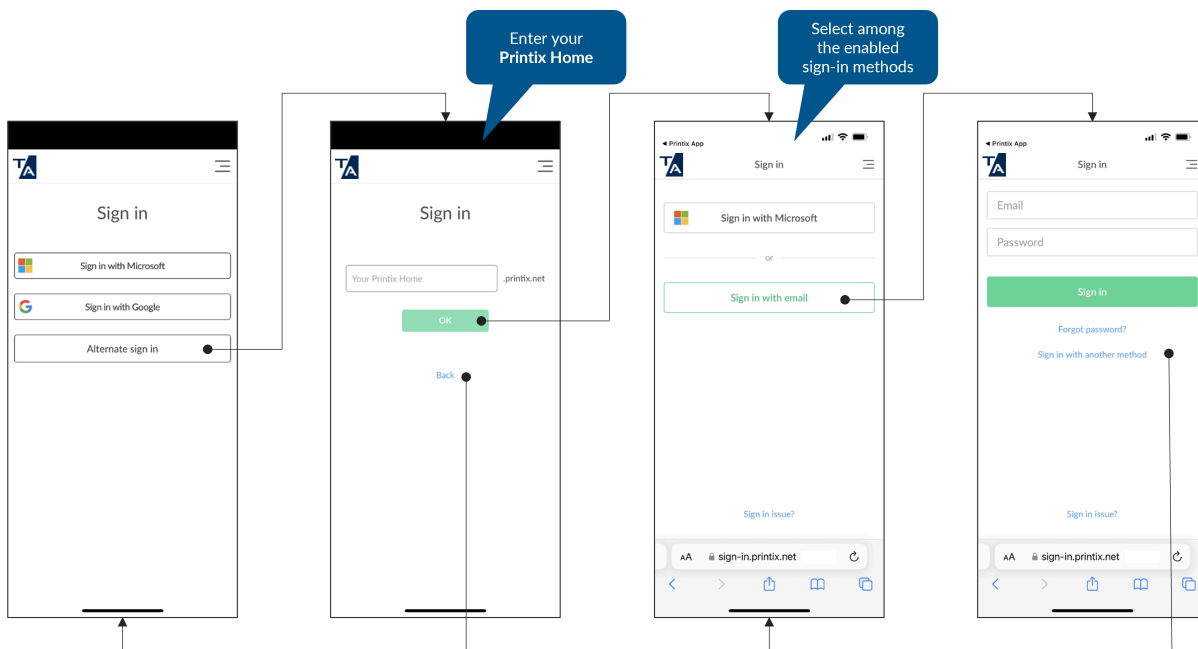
Enter your **Printix Home**

Select among the enabled sign-in methods

Sign in

Sign in with Microsoft

Sign in with Google

Alternate sign in

Sign in

Your Printix Home

.printix.net

OK

Back

◂ Printix App

Sign in

Sign in with Microsoft

or

Sign in with email

Sign in issue?

AA sign-in.printix.net

◂ Printix App

Sign in

Email

Password

Sign in

Forgot password?

Sign in with another method

Sign in issue?

AA sign-in.printix.net